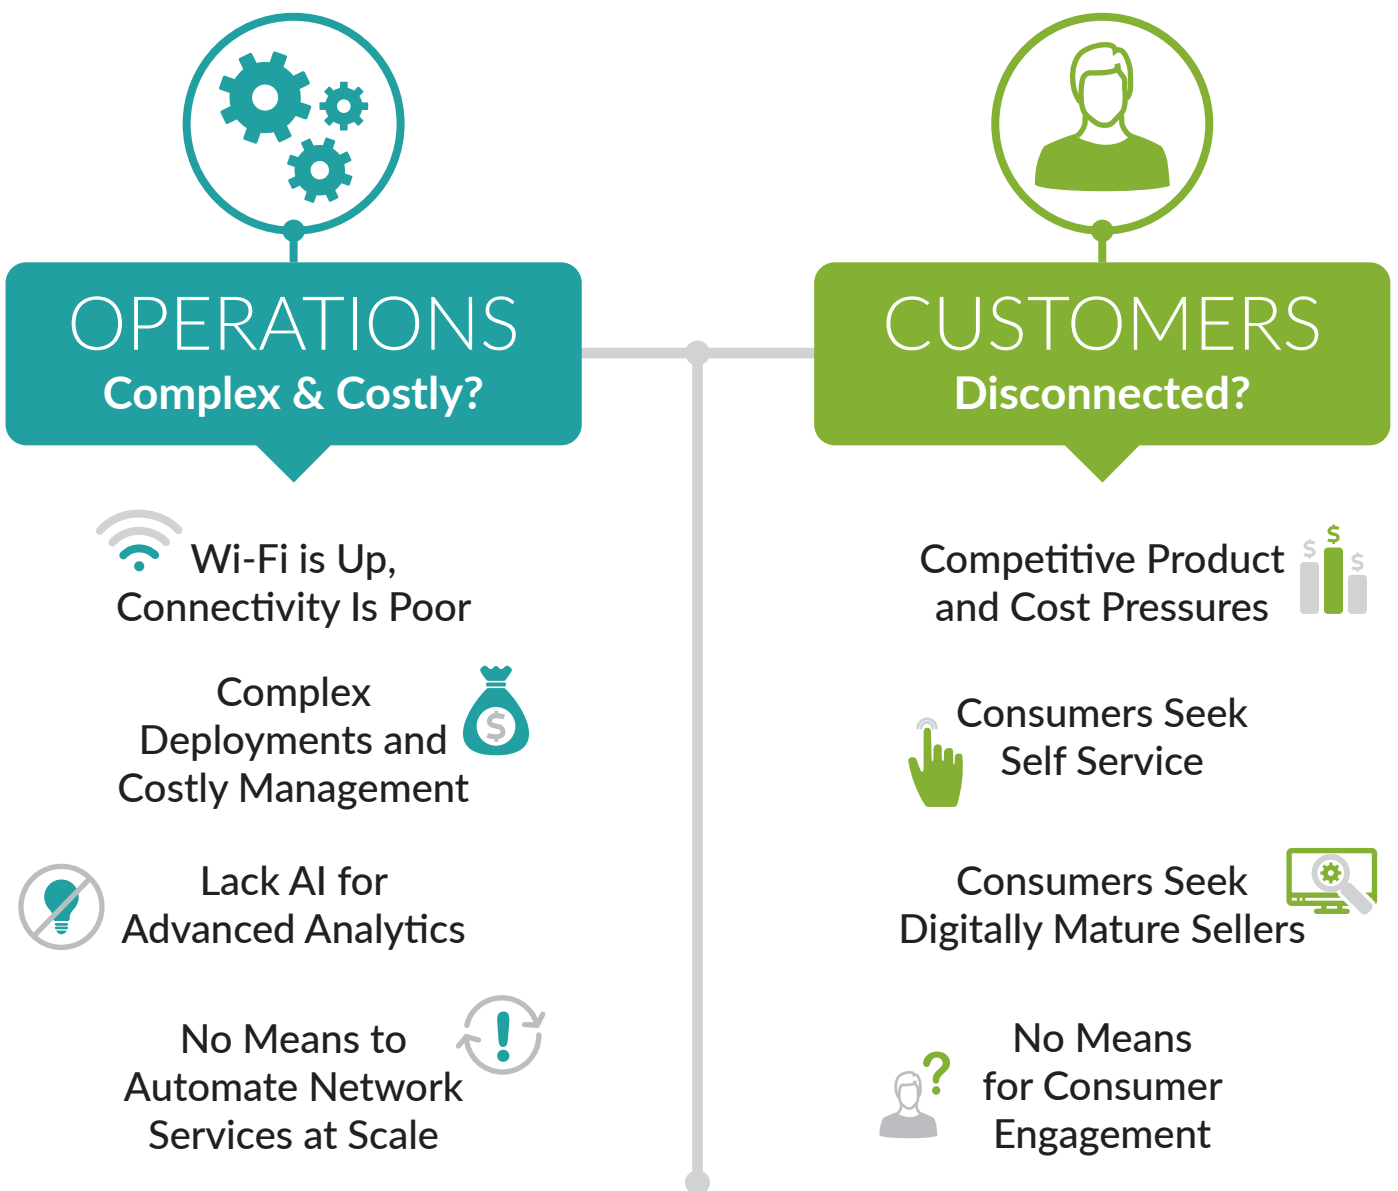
OPERATIONS
Complex & Costly?

CUSTOMERS
Disconnected?

Wi-Fi is Up, Connectivity Is Poor

Complex Deployments and Costly Management

Lack AI for Advanced Analytics

No Means to Automate Network Services at Scale

Competitive Product and Cost Pressures

Consumers Seek Self Service

Consumers Seek Digitally Mature Sellers

No Means for Consumer Engagement